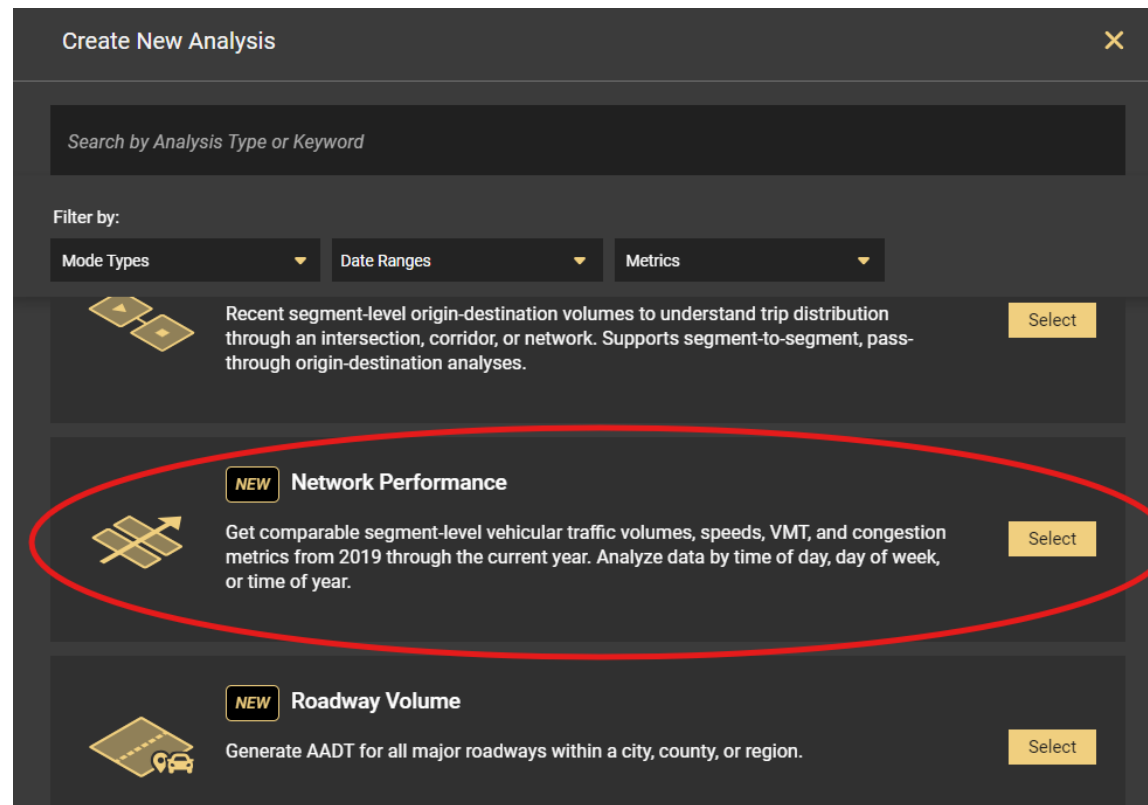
Create New Analysis

Search by Analysis Type or Keyword

Filter by:

Mode Types

Date Ranges

Metrics

Recent segment-level origin-destination volumes to understand trip distribution through an intersection, corridor, or network. Supports segment-to-segment, pass-through origin-destination analyses.

Select

NEW Network Performance

Get comparable segment-level vehicular traffic volumes, speeds, VMT, and congestion metrics from 2019 through the current year. Analyze data by time of day, day of week, or time of year.

Select

NEW Roadway Volume

Generate AADT for all major roadways within a city, county, or region.

Select